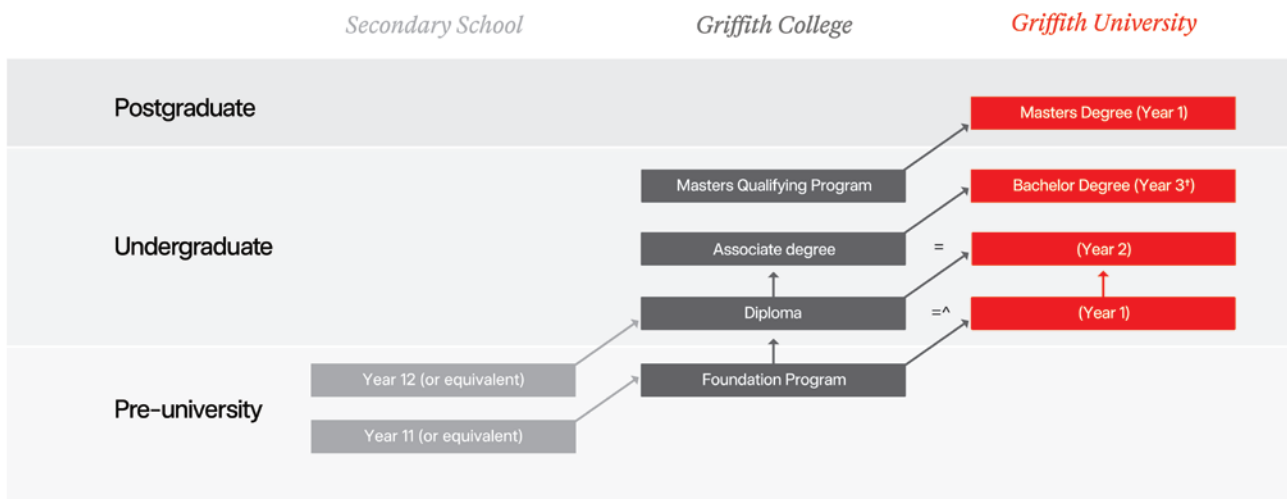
Secondary School

Griffith College

Griffith University

Postgraduate

Masters Degree (Year 1)

Masters Qualifying Program

Bachelor Degree (Year 3†)

Undergraduate

Associate degree

=

(Year 2)

Diploma

=^

(Year 1)

Year 12 (or equivalent)

Foundation Program

Pre-university

Year 11 (or equivalent)